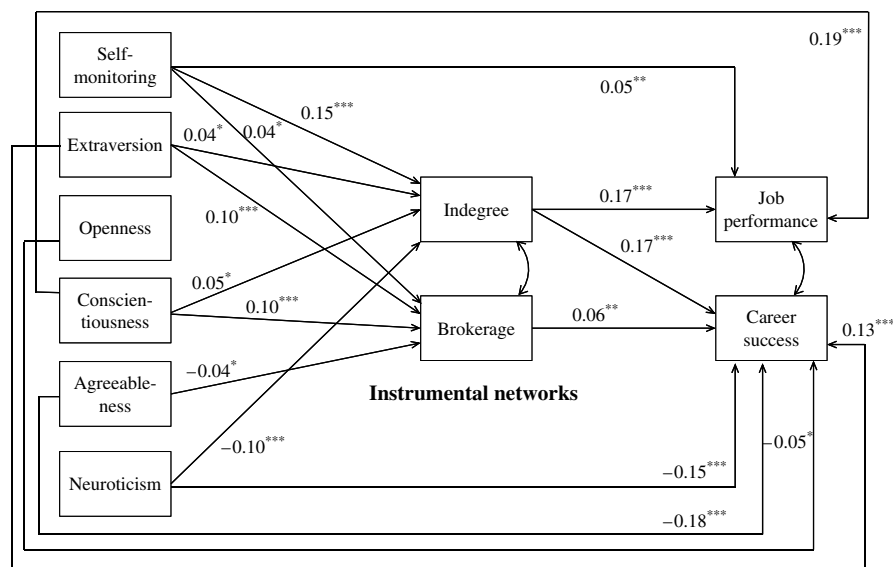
Self-monitoring

$0.19^{***}$

$0.05^{**}$

$0.15^{***}$

Extraversion

$0.04^{*}$

$0.04^{*}$

$0.10^{***}$

Openness

Indegree

$0.17^{***}$

Job performance

$0.17^{***}$

Conscientiousness

$0.05^{*}$

$0.10^{***}$

Brokerage

$0.06^{**}$

Career success

$0.13^{***}$

Agreeableness

$-0.04^{*}$

Instrumental networks

$-0.10^{***}$

$-0.05^{*}$

Neuroticism

$-0.15^{***}$

$-0.18^{***}$